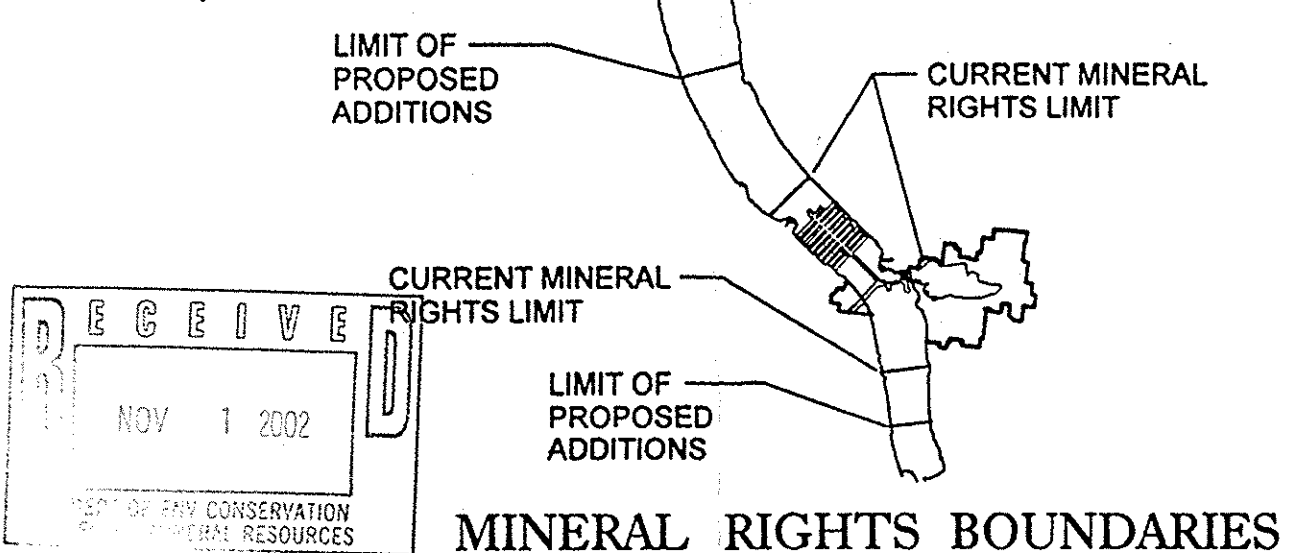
LIMIT OF PROPOSED ADDITIONS

CURRENT MINERAL RIGHTS LIMIT

CURRENT MINERAL RIGHTS LIMIT

LIMIT OF PROPOSED ADDITIONS

RECEIVED

NOV 1 2002

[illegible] OF ENV CONSERVATION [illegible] MINERAL RESOURCES

MINERAL RIGHTS BOUNDARIES